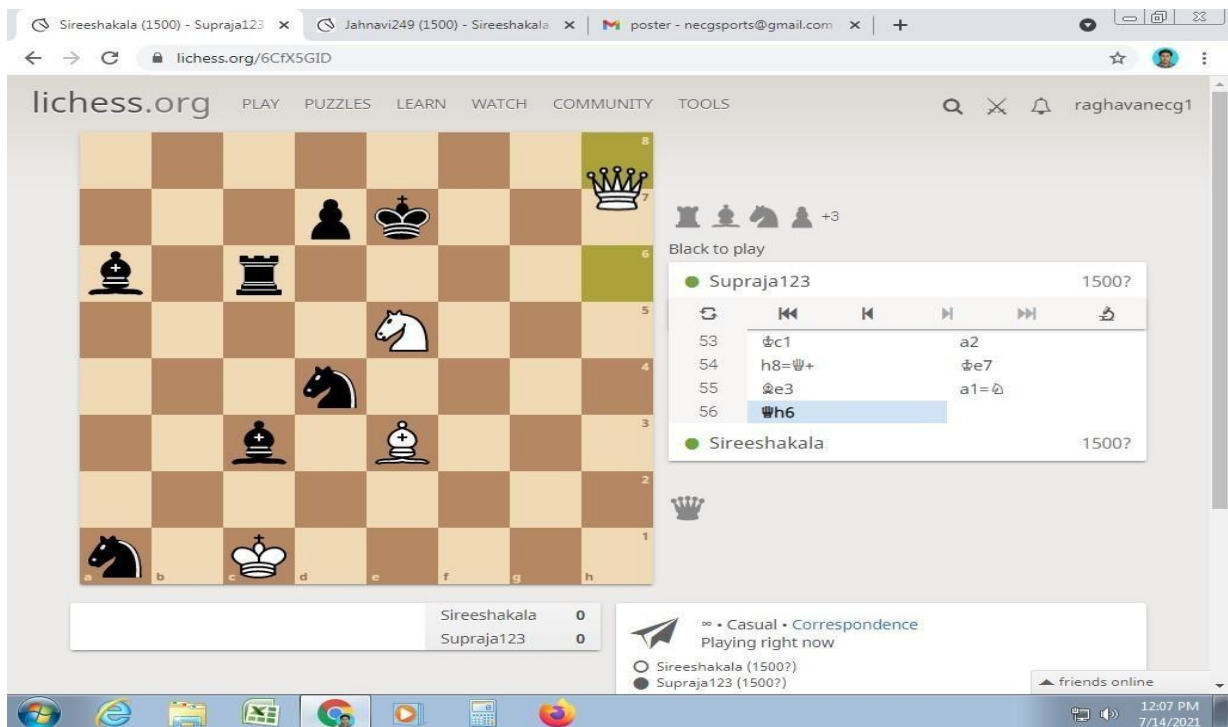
Sireeshakala (1500) - Supraja123 ×
Jahnavi249 (1500) - Sireeshakala ×
poster - necgsports@gmail.com ×
+

lichess.org/6CfX5GID

lichess.org PLAY PUZZLES LEARN WATCH COMMUNITY TOOLS raghavanecg1

8
7
6
5
4
3
2
1
a b c d e f g h

+3
Black to play

Supraja123 1500?

| | | |
|---|---|---|
| 53 | ♔c1 | a2 |
| 54 | h8=♕+ | ♔e7 |
| 55 | ♗e3 | a1=♘ |
| 56 | ♕h6 | |

Sireeshakala 1500?

| | |
|---|---|
| Sireeshakala | 0 |
| Supraja123 | 0 |

∞ • Casual • Correspondence
Playing right now
Sireeshakala (1500?)
Supraja123 (1500?)

friends online

12:07 PM
7/14/2021